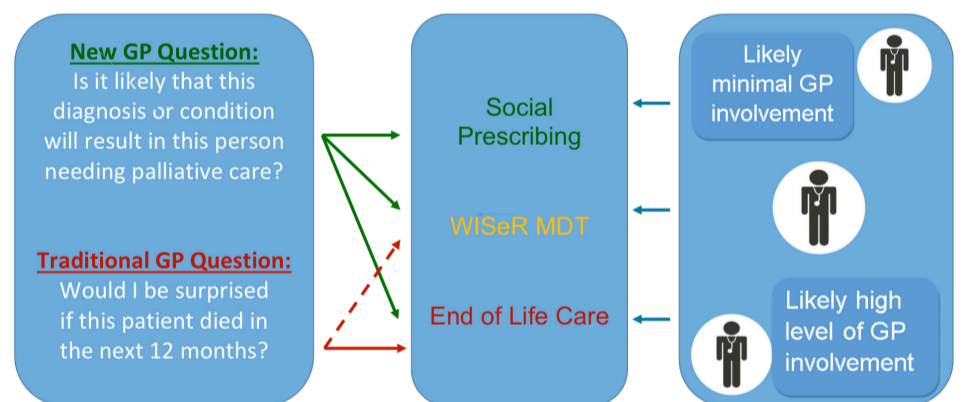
New GP Question:
Is it likely that this diagnosis or condition will result in this person needing palliative care?

Traditional GP Question:
Would I be surprised if this patient died in the next 12 months?

Social Prescribing

WISeR MDT

End of Life Care

Likely minimal GP involvement

Likely high level of GP involvement